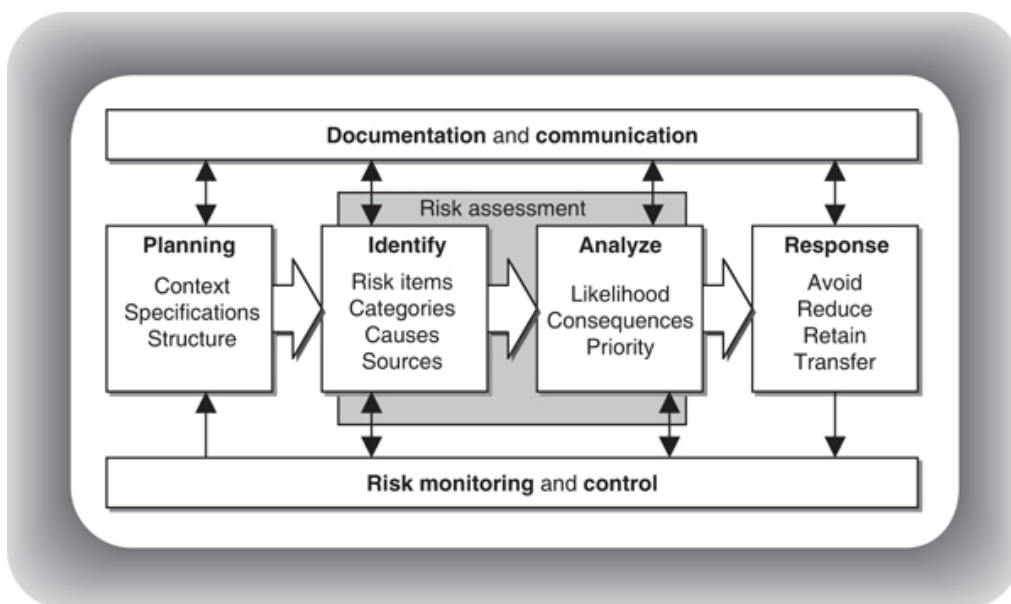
Documentation and communication

Risk assessment

Planning
Context
Specifications
Structure

Identify
Risk items
Categories
Causes
Sources

Analyze
Likelihood
Consequences
Priority

Response
Avoid
Reduce
Retain
Transfer

Risk monitoring and control